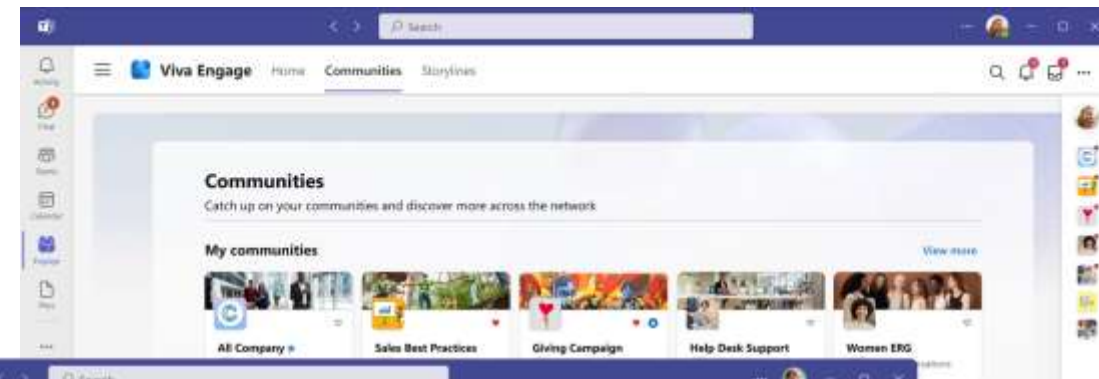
Search

Activity

Chat

Teams

Calendar

Engage

Files

Viva Engage Home Communities Storylines

Communities

Catch up on your communities and discover more across the network

My communities

View more

All Company

Sales Best Practices

Giving Campaign

Help Desk Support

Women ERG

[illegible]

Search